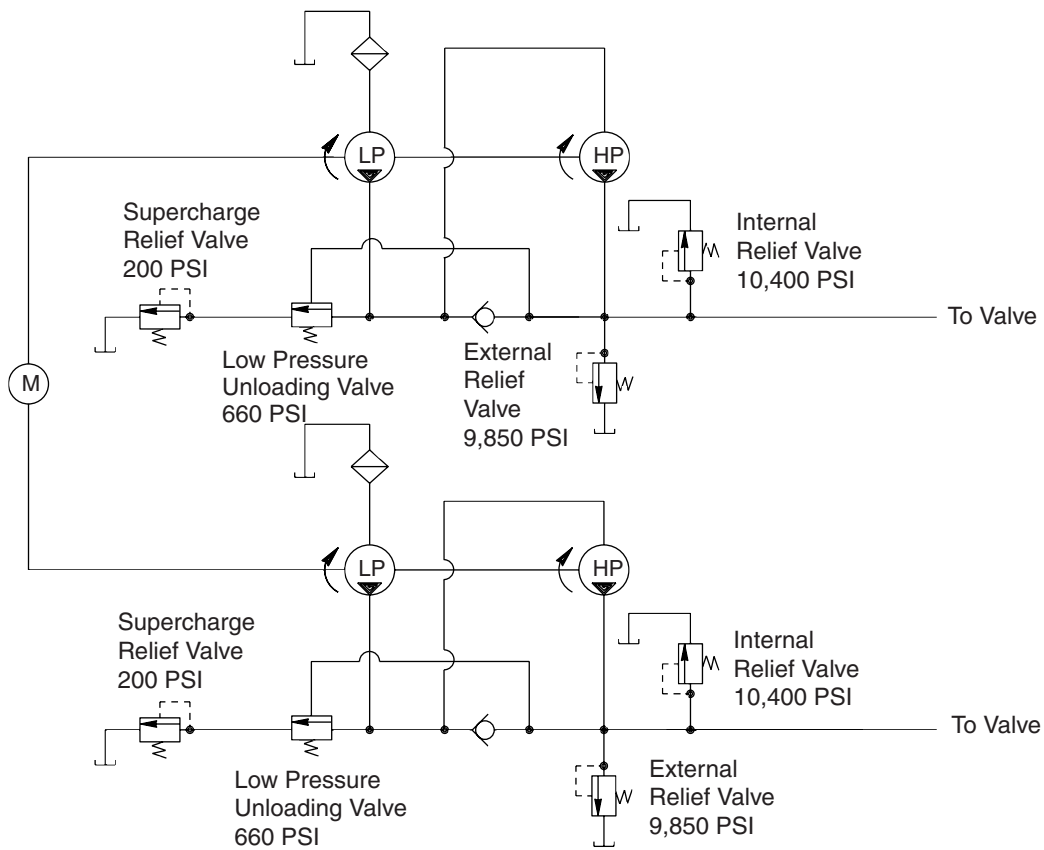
LP

HP

Supercharge Relief Valve 200 PSI

Internal Relief Valve 10,400 PSI

To Valve

M

Low Pressure Unloading Valve 660 PSI

External Relief Valve 9,850 PSI

LP

HP

Supercharge Relief Valve 200 PSI

Internal Relief Valve 10,400 PSI

To Valve

Low Pressure Unloading Valve 660 PSI

External Relief Valve 9,850 PSI